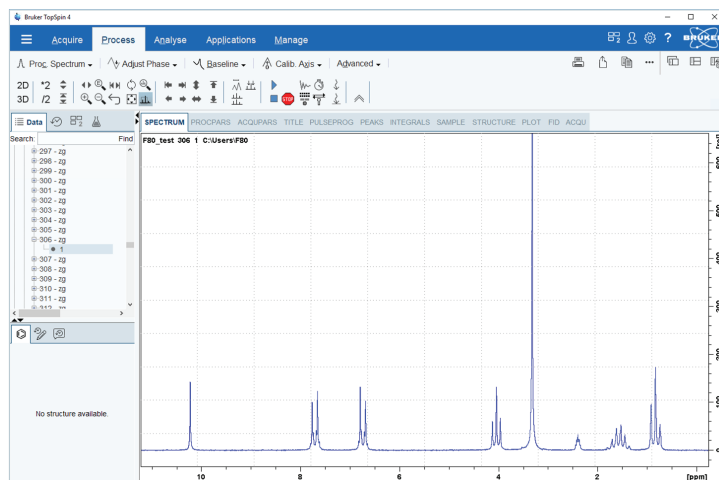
Bruker TopSpin 4

Acquire Process Analyse Applications Manage

BRUKER

Proc. Spectrum Adjust Phase Baseline Calib. Axis Advanced

2D *2
3D /2

STOP

Data

Search: Find

297 - zg
298 - zg
299 - zg
300 - zg
301 - zg
302 - zg
303 - zg
304 - zg
305 - zg
306 - zg
1
307 - zg
308 - zg
309 - zg
310 - zg
311 - zg
312 - zg

No structure available.

SPECTRUM PROCPARS ACQUPARS TITLE PULSEPROG PEAKS INTEGRALS SAMPLE STRUCTURE PLOT FID ACQU

FB0_test 306 1 C:\Users\FB0

10 8 6 4 2 [ppm]